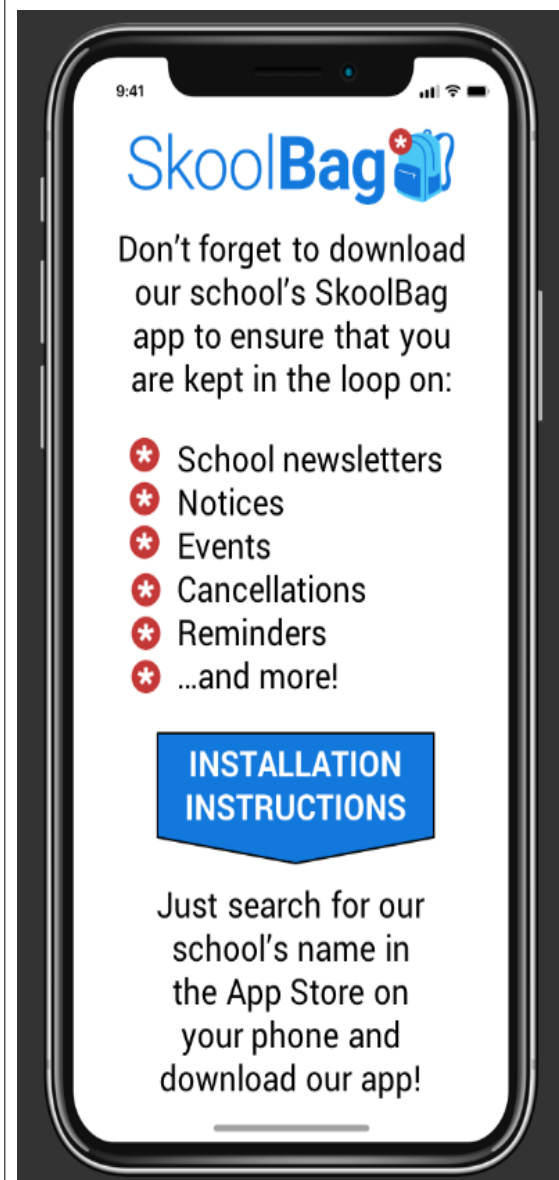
9:41

SkoolBag

Don't forget to download our school's SkoolBag app to ensure that you are kept in the loop on:

School newsletters
Notices
Events
Cancellations
Reminders
...and more!

INSTALLATION INSTRUCTIONS

Just search for our school's name in the App Store on your phone and download our app!